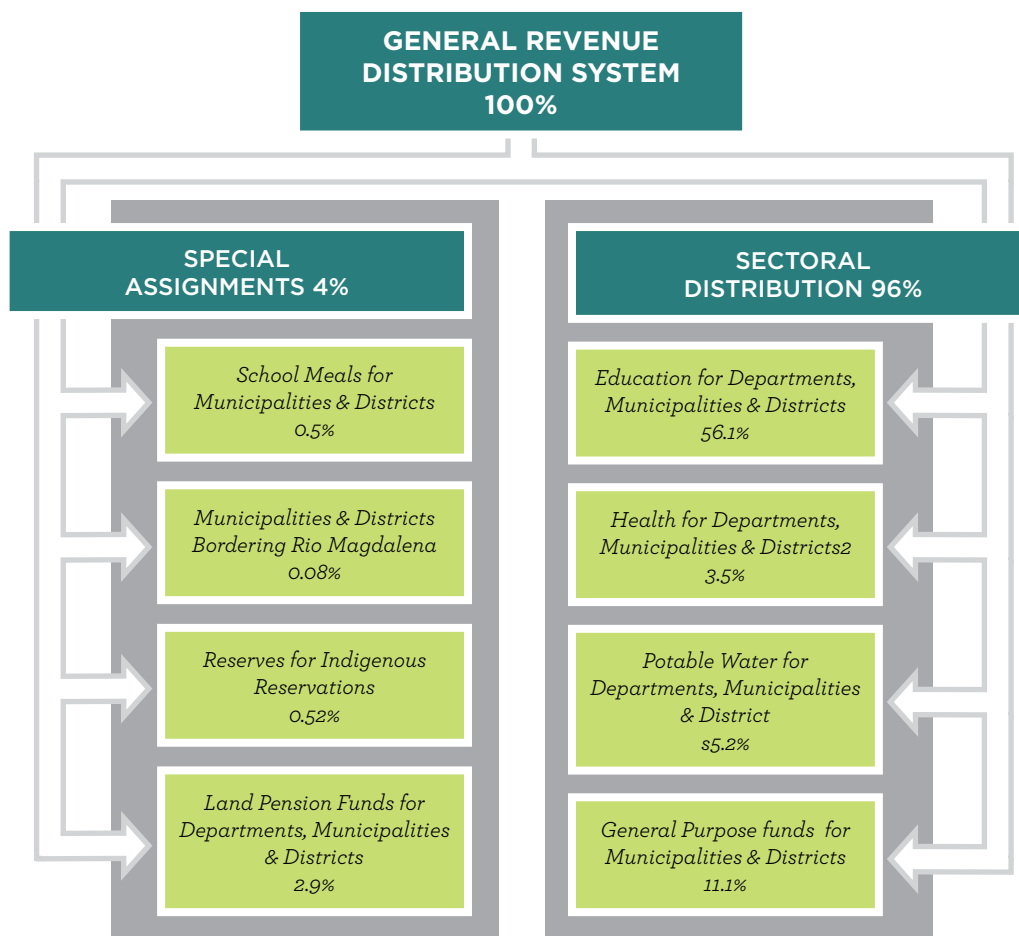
GENERAL REVENUE DISTRIBUTION SYSTEM 100%

SPECIAL ASSIGNMENTS 4%

School Meals for Municipalities & Districts 0.5%

Municipalities & Districts Bordering Rio Magdalena 0.08%

Reserves for Indigenous Reservations 0.52%

Land Pension Funds for Departments, Municipalities & Districts 2.9%

SECTORAL DISTRIBUTION 96%

Education for Departments, Municipalities & Districts 56.1%

Health for Departments, Municipalities & Districts2 3.5%

Potable Water for Departments, Municipalities & District s5.2%

General Purpose funds for Municipalities & Districts 11.1%